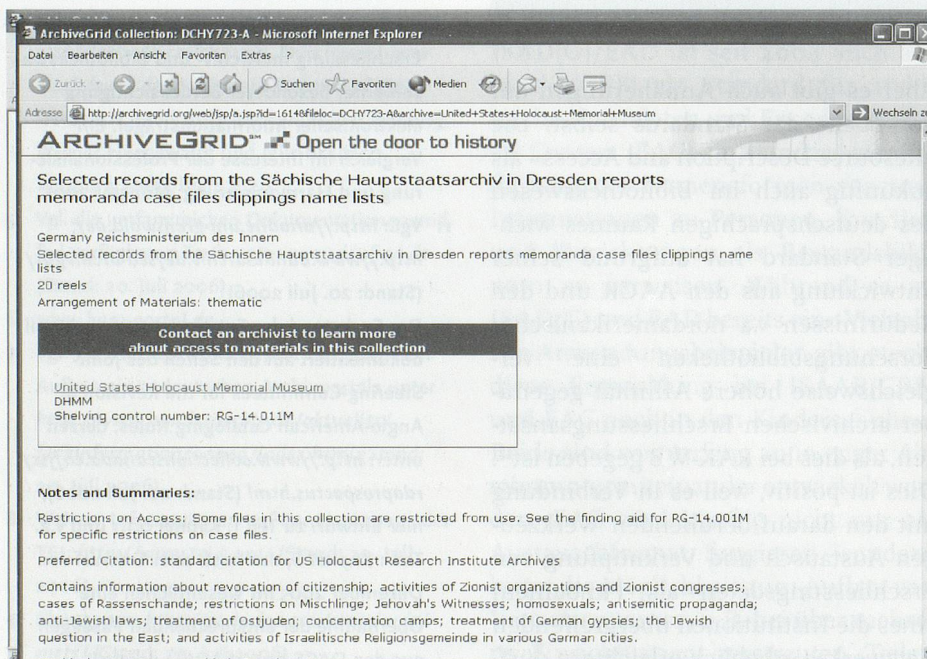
ArchiveGrid Collection: DCHY723-A - Microsoft Internet Explorer

Datei Bearbeiten Ansicht Favoriten Extras ?

Zurück Suchen Favoriten Medien

Adresse http://archivegrid.org/web/jsp/a.jsp?id=16148fileloc=DCHY723-A&archive=United+States+Holocaust+Memorial+Museum Wechseln zu

ARCHIVEGRID™ Open the door to history

Selected records from the Sächische Hauptstaatsarchiv in Dresden reports memoranda case files clippings name lists

Germany Reichsministerium des Innern
Selected records from the Sächische Hauptstaatsarchiv in Dresden reports memoranda case files clippings name lists
20 reels
Arrangement of Materials: thematic

Contact an archivist to learn more about access to materials in this collection

United States Holocaust Memorial Museum
DHMM
Shelving control number: RG-14.011M

Notes and Summaries:

Restrictions on Access: Some files in this collection are restricted from use. See the finding aid for RG-14.001M for specific restrictions on case files.

Preferred Citation: standard citation for US Holocaust Research Institute Archives

Contains information about revocation of citizenship; activities of Zionist organizations and Zionist congresses; cases of Rassenschande; restrictions on Mischlinge; Jehovah's Witnesses; homosexuals; antisemitic propaganda; anti-Jewish laws; treatment of Ostjuden; concentration camps; treatment of German gypsies; the Jewish question in the East; and activities of Israelitische Religionsgemeinde in various German cities.